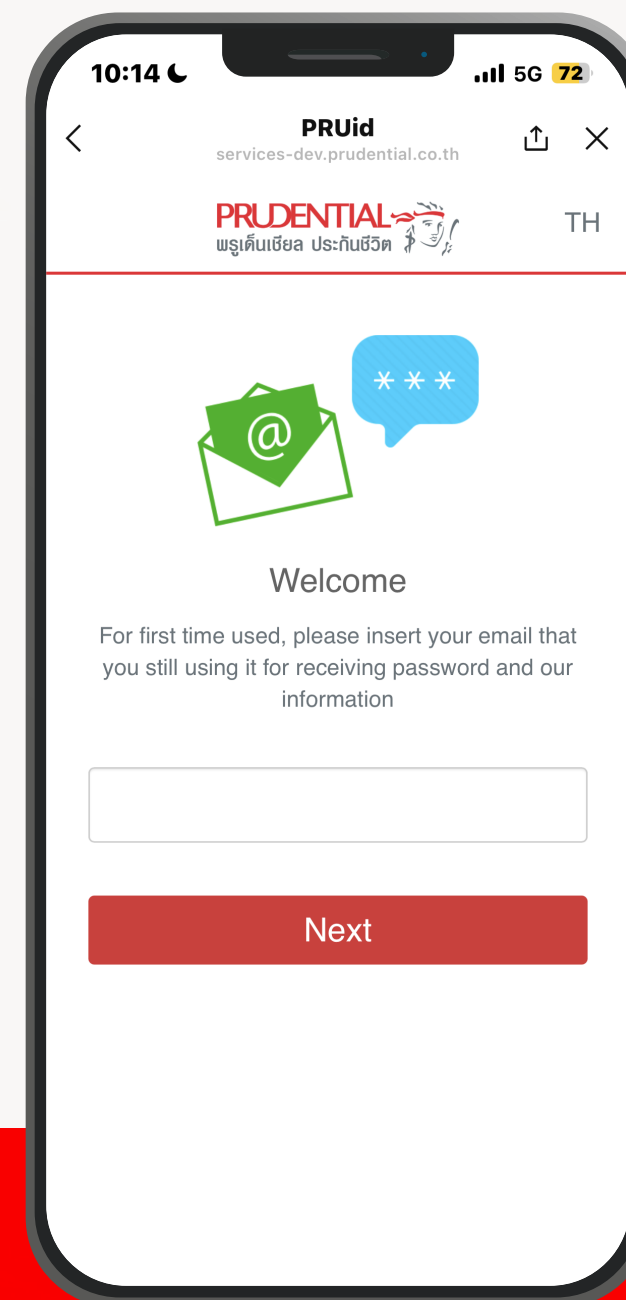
10:14

5G 72

PRUid
services-dev.prudential.co.th

PRUDENTIAL
พรูเด็นเชียล ประกันชีวิต

TH

@

***

Welcome

For first time used, please insert your email that you still using it for receiving password and our information

Next